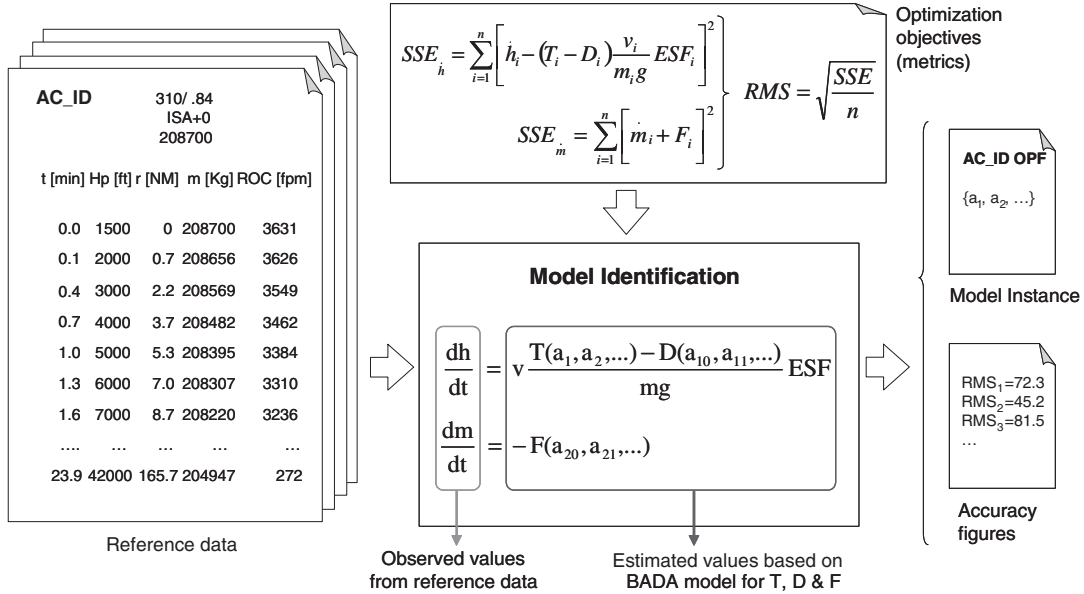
$SSE_{\dot{h}} = \sum_{i=1}^{n}\left[\dot{h}_i - (T_i - D_i)\frac{v_i}{m_i g}ESF_i\right]^2$

$SSE_{\dot{m}} = \sum_{i=1}^{n}\left[\dot{m}_i + F_i\right]^2$

$RMS = \sqrt{\frac{SSE}{n}}$

Optimization objectives (metrics)

AC_ID

310/ .84
ISA+0
208700

| t [min] | Hp [ft] | r [NM] | m [Kg] | ROC [fpm] |
|---|---|---|---|---|
| 0.0 | 1500 | 0 | 208700 | 3631 |
| 0.1 | 2000 | 0.7 | 208656 | 3626 |
| 0.4 | 3000 | 2.2 | 208569 | 3549 |
| 0.7 | 4000 | 3.7 | 208482 | 3462 |
| 1.0 | 5000 | 5.3 | 208395 | 3384 |
| 1.3 | 6000 | 7.0 | 208307 | 3310 |
| 1.6 | 7000 | 8.7 | 208220 | 3236 |
| .... | ... | ... | ... | ... |
| 23.9 | 42000 | 165.7 | 204947 | 272 |

Reference data

Model Identification

$\frac{dh}{dt} = v\frac{T(a_1, a_2, ...) - D(a_{10}, a_{11}, ...)}{mg}ESF$

$\frac{dm}{dt} = -F(a_{20}, a_{21}, ...)$

Observed values from reference data

Estimated values based on BADA model for T, D & F

AC_ID OPF

{a$_1$, a$_2$, ...}

Model Instance

RMS$_1$=72.3
RMS$_2$=45.2
RMS$_3$=81.5
...

Accuracy figures